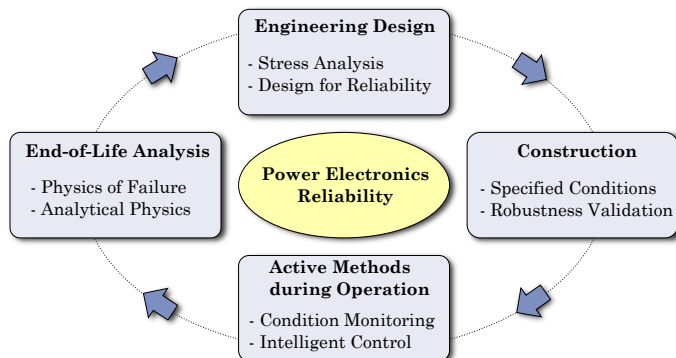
Engineering Design

- Stress Analysis
- Design for Reliability

End-of-Life Analysis

- Physics of Failure
- Analytical Physics

Power Electronics Reliability

Construction

- Specified Conditions
- Robustness Validation

Active Methods during Operation

- Condition Monitoring
- Intelligent Control